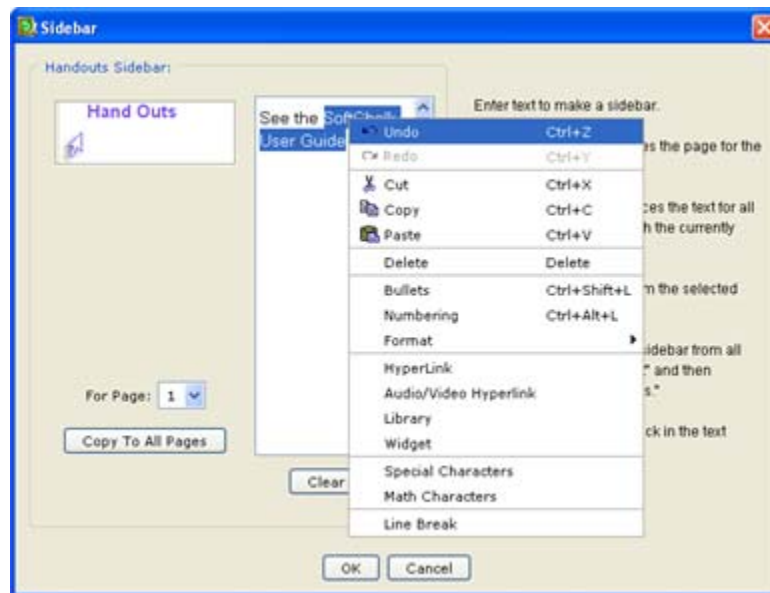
Sidebar

Handouts Sidebar:

Hand Outs

See the SoftChalk User Guide

Enter text to make a sidebar.

es the page for the

ces the text for all h the currently

m the selected

idebar from all " and then s."

ck in the text

| | |
|---|---|
| Undo | Ctrl+Z |
| Redo | Ctrl+Y |
| Cut | Ctrl+X |
| Copy | Ctrl+C |
| Paste | Ctrl+V |
| Delete | Delete |
| Bullets | Ctrl+Shift+L |
| Numbering | Ctrl+Alt+L |
| Format | |
| HyperLink | |
| Audio/Video Hyperlink | |
| Library | |
| Widget | |
| Special Characters | |
| Math Characters | |
| Line Break | |

For Page: 1

Copy To All Pages

Clear

OK Cancel